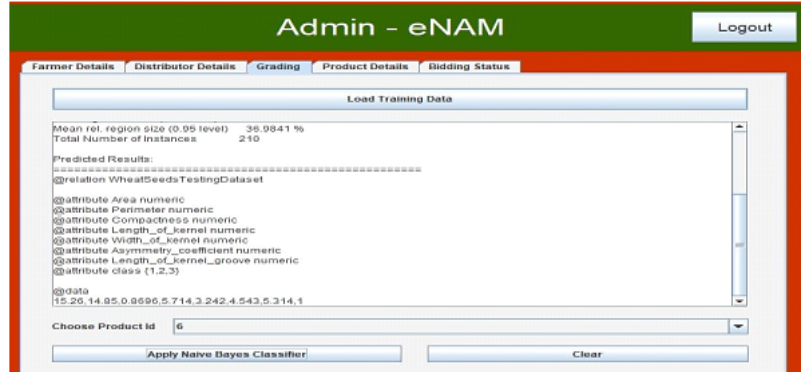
Admin - eNAM

Logout

Farmer Details | Distributor Details | Grading | Product Details | Bidding Status

Load Training Data

Mean rel. region size (0.95 level) 36.9841 %
Total Number of Instances 210

Predicted Results:
=========================================================
@relation WheatSeedsTestingDataset

@attribute Area numeric
@attribute Perimeter numeric
@attribute Compactness numeric
@attribute Length_of_kernel numeric
@attribute Width_of_kernel numeric
@attribute Asymmetry_coefficient numeric
@attribute Length_of_kernel_groove numeric
@attribute class {1,2,3}

@data
15.26,14.85,0.8696,5.714,3.242,4.543,5.314,1

Choose Product Id 6

Apply Naive Bayes Classifier

Clear